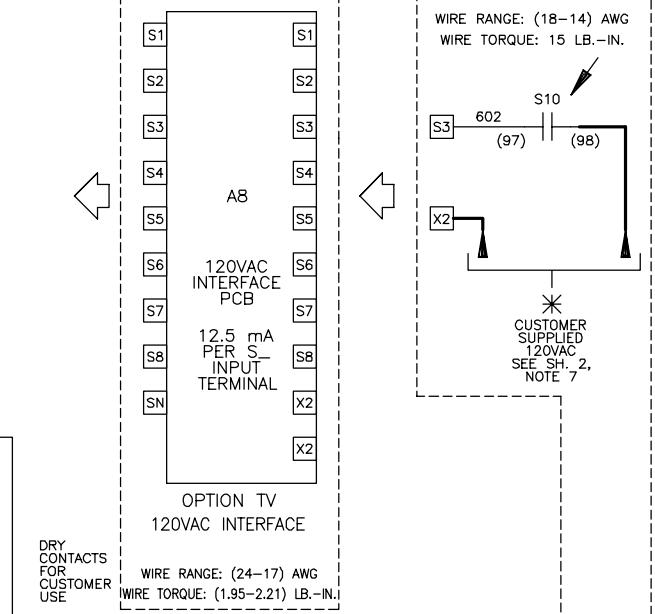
WIRE RANGE: (18–14) AWG
WIRE TORQUE: 15 LB.–IN.

S1 S1
S2 S2
S3 S3
S4 S4
S5 S5
S6 S6
S7 S7
S8 S8
SN X2
X2

A8

120VAC
INTERFACE
PCB

12.5 mA
PER S_
INPUT
TERMINAL

S10
S3 602
(97) (98)
X2

CUSTOMER
SUPPLIED
120VAC
SEE SH. 2,
NOTE 7

OPTION TV
120VAC INTERFACE

DRY
CONTACTS
FOR
CUSTOMER
USE

WIRE RANGE: (24–17) AWG
WIRE TORQUE: (1.95–2.21) LB.–IN.